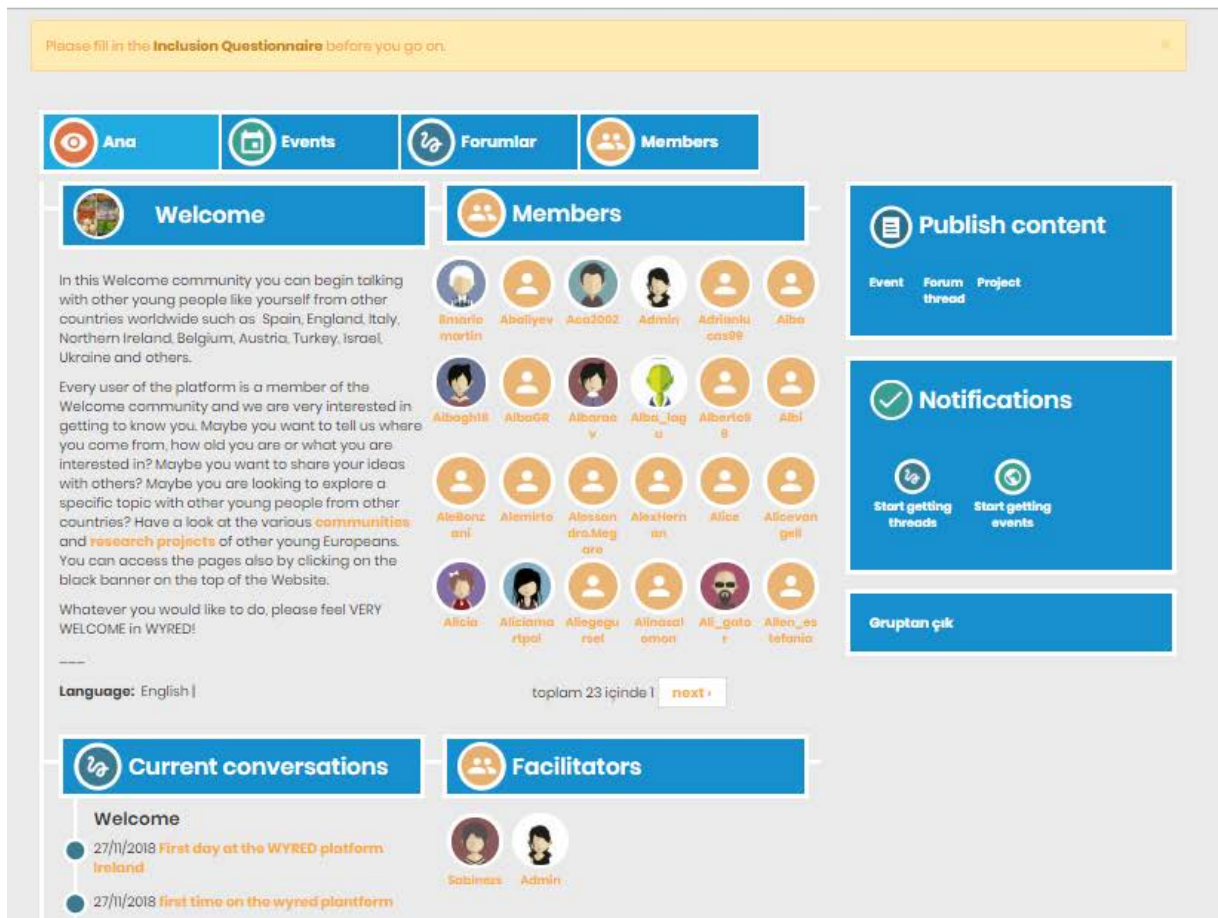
Please fill in the **Inclusion Questionnaire** before you go on.

Ana | Events | Forumlar | Members

Welcome

In this Welcome community you can begin talking with other young people like yourself from other countries worldwide such as Spain, England, Italy, Northern Ireland, Belgium, Austria, Turkey, Israel, Ukraine and others.

Every user of the platform is a member of the Welcome community and we are very interested in getting to know you. Maybe you want to tell us where you come from, how old you are or what you are interested in? Maybe you want to share your ideas with others? Maybe you are looking to explore a specific topic with other young people from other countries? Have a look at the various communities and research projects of other young Europeans. You can access the pages also by clicking on the black banner on the top of the Website.

Whatever you would like to do, please feel VERY WELCOME in WYRED!

---

**Language:** English |

Members

8marie martin, Abaliyev, Aca2002, Admin, Adrianlucas99, Alba, Albagh18, AlbaGR, Albaraev, Alba_lagu, Albertoll8, Albi, AleBonzani, Alemirto, Alessandro.Megaro, AlexHernan, Alice, Alicevangeli, Alicia, Aliciamartpai, Aliegegursel, Alinasalomon, Ali_gator, Allen_estefania

toplam 23 içinde 1 next ›

Publish content

Event Forum thread Project

Notifications

Start getting threads Start getting events

Gruptan çık

Current conversations

Welcome

27/11/2018 First day at the WYRED platform Ireland

27/11/2018 first time on the wyred plantform

Facilitators

Sabinezs Admin